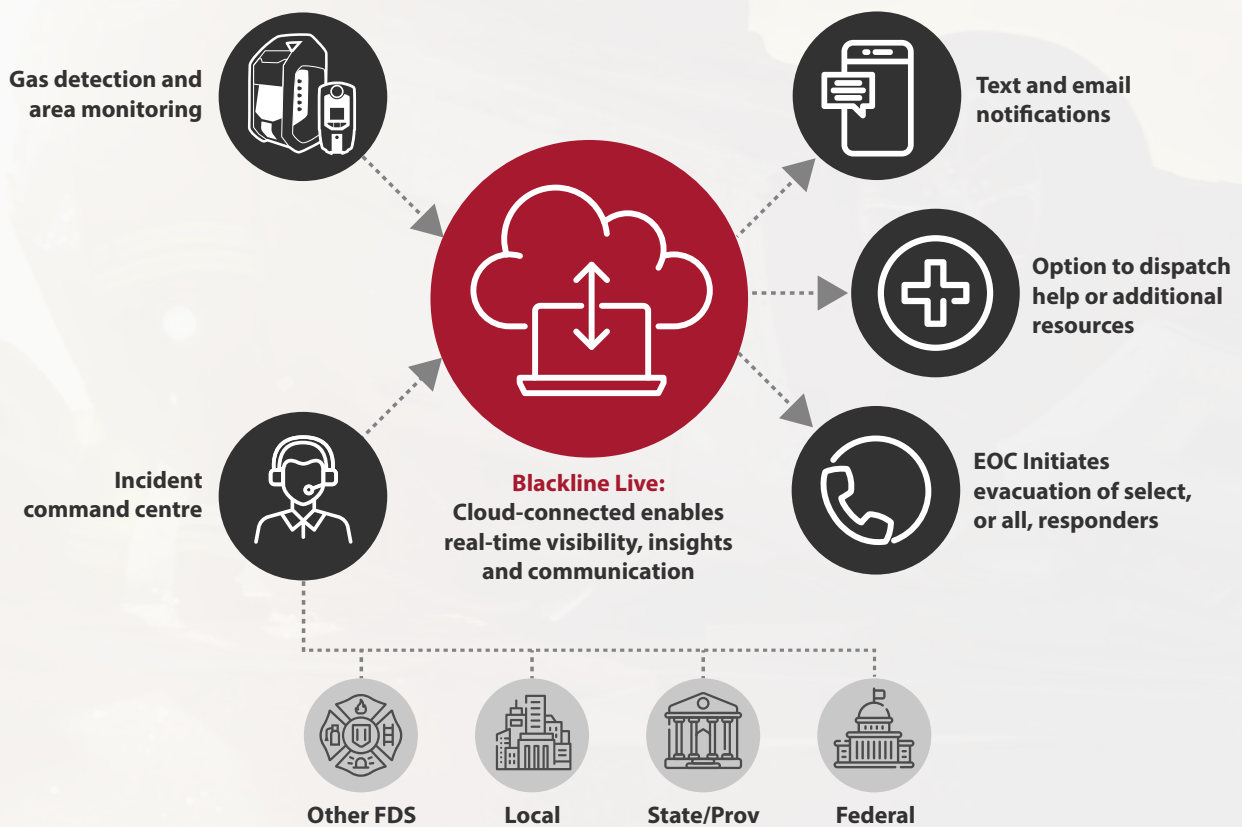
Gas detection and area monitoring

Text and email notifications

Option to dispatch help or additional resources

Incident command centre

Blackline Live: Cloud-connected enables real-time visibility, insights and communication

EOC Initiates evacuation of select, or all, responders

Other FDS

Local

State/Prov

Federal